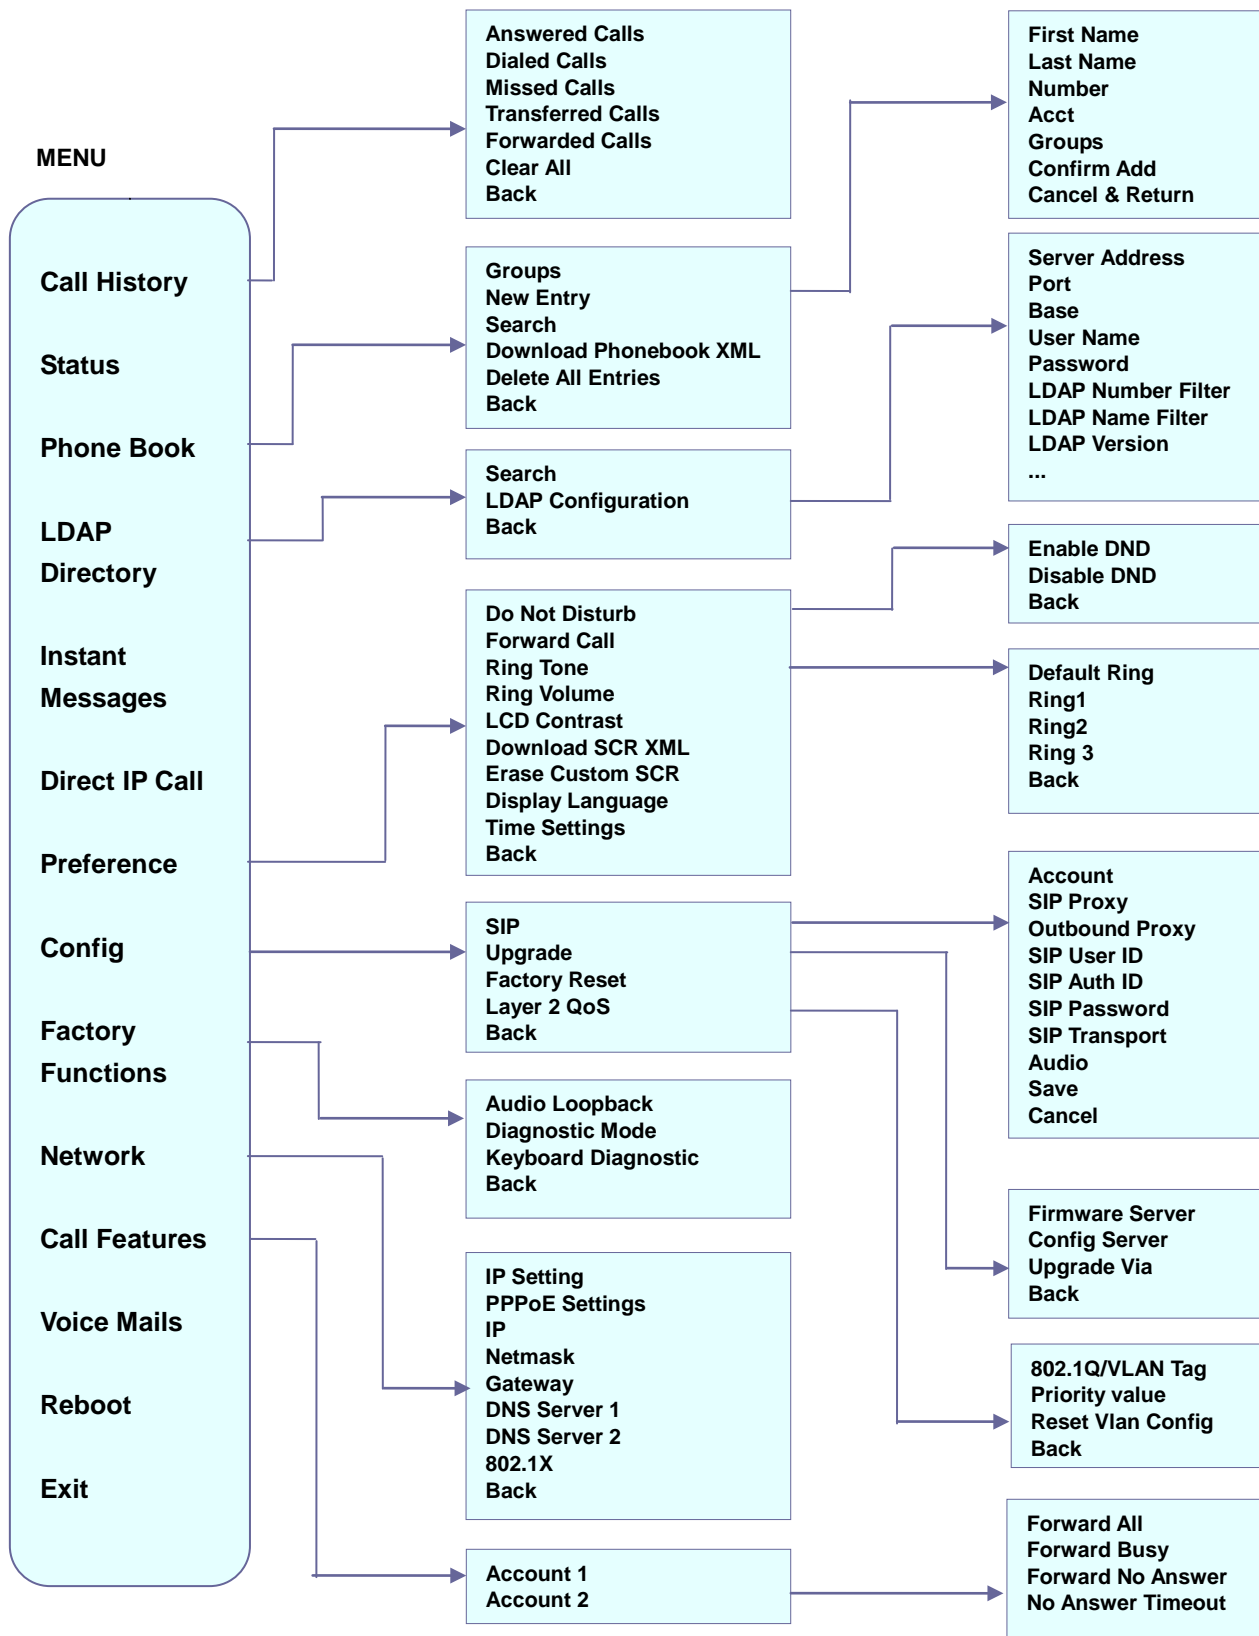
MENU

Call History

Status

Phone Book

LDAP Directory

Instant Messages

Direct IP Call

Preference

Config

Factory Functions

Network

Call Features

Voice Mails

Reboot

Exit

Answered Calls
Dialed Calls
Missed Calls
Transferred Calls
Forwarded Calls
Clear All
Back

Groups
New Entry
Search
Download Phonebook XML
Delete All Entries
Back

Search
LDAP Configuration
Back

Do Not Disturb
Forward Call
Ring Tone
Ring Volume
LCD Contrast
Download SCR XML
Erase Custom SCR
Display Language
Time Settings
Back

SIP
Upgrade
Factory Reset
Layer 2 QoS
Back

Audio Loopback
Diagnostic Mode
Keyboard Diagnostic
Back

IP Setting
PPPoE Settings
IP
Netmask
Gateway
DNS Server 1
DNS Server 2
802.1X
Back

Account 1
Account 2

First Name
Last Name
Number
Acct
Groups
Confirm Add
Cancel & Return

Server Address
Port
Base
User Name
Password
LDAP Number Filter
LDAP Name Filter
LDAP Version
...

Enable DND
Disable DND
Back

Default Ring
Ring1
Ring2
Ring 3
Back

Account
SIP Proxy
Outbound Proxy
SIP User ID
SIP Auth ID
SIP Password
SIP Transport
Audio
Save
Cancel

Firmware Server
Config Server
Upgrade Via
Back

802.1Q/VLAN Tag
Priority value
Reset Vlan Config
Back

Forward All
Forward Busy
Forward No Answer
No Answer Timeout